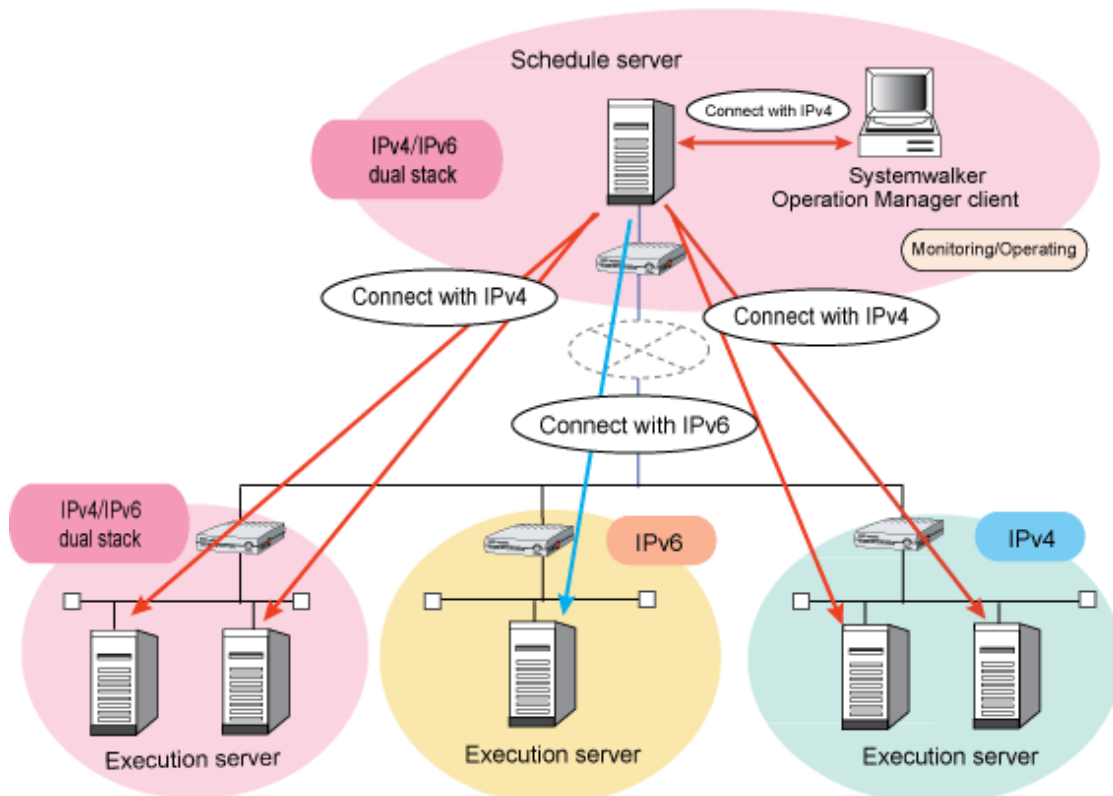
Schedule server

IPv4/IPv6 dual stack

Connect with IPv4

Systemwalker Operation Manager client

Monitoring/Operating

Connect with IPv4

Connect with IPv4

Connect with IPv6

IPv4/IPv6 dual stack

IPv6

IPv4

Execution server

Execution server

Execution server